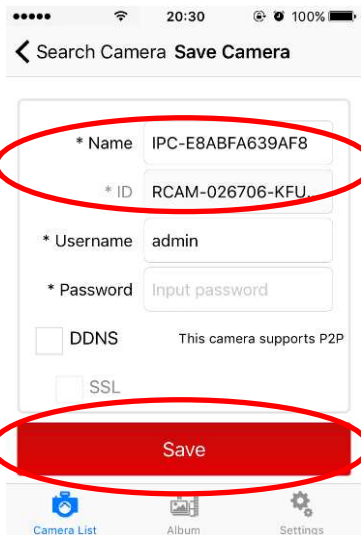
●●●●● 20:30 100%

Search Camera Save Camera

* Name IPC-E8ABFA639AF8

* ID RCAM-026706-KFU..

* Username admin

* Password Input password

DDNS This camera supports P2P

SSL

Save

Camera List Album Settings